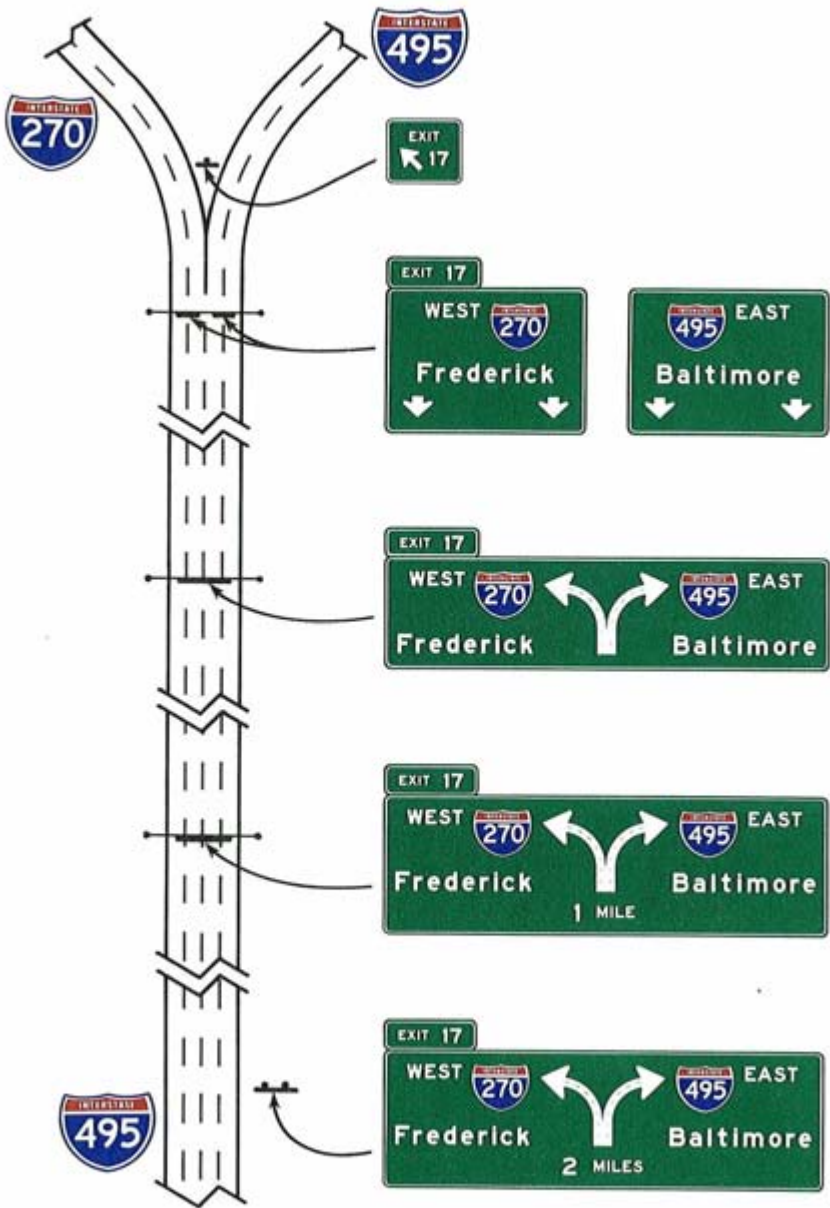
INTERSTATE
495

INTERSTATE
270

EXIT
17

EXIT 17
WEST
270
Frederick

495
EAST
Baltimore

EXIT 17
WEST
270
495
EAST
Frederick
Baltimore

EXIT 17
WEST
270
495
EAST
Frederick
Baltimore
1 MILE

EXIT 17
WEST
270
495
EAST
Frederick
Baltimore
2 MILES

INTERSTATE
495